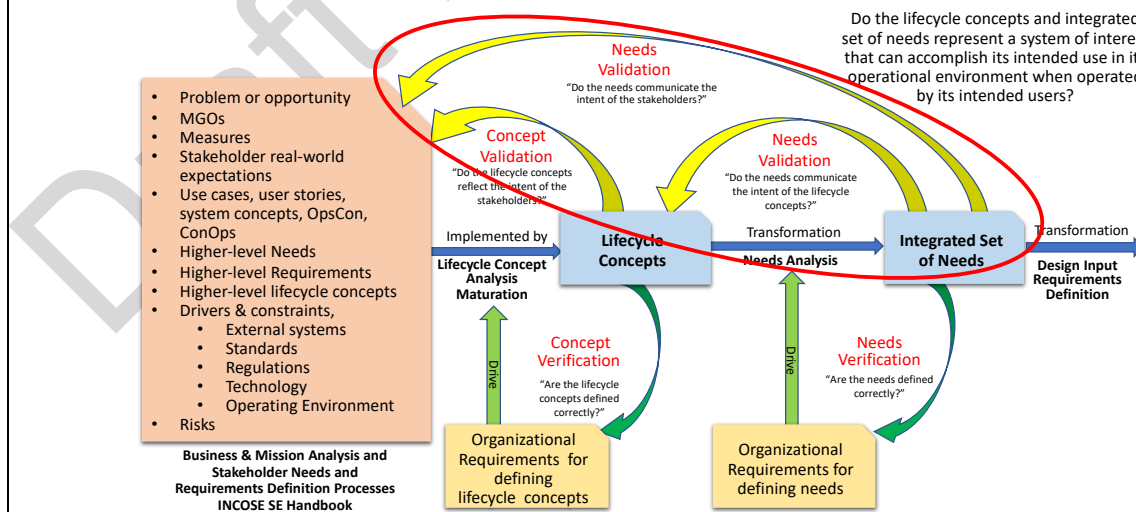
Do the lifecycle concepts and integrated set of needs represent a system of intere that can accomplish its intended use in it operational environment when operated by its intended users?

Needs Validation
"Do the needs communicate the intent of the stakeholders?"

- Problem or opportunity
- MGOs
- Measures
- Stakeholder real-world expectations
- Use cases, user stories, system concepts, OpsCon, ConOps
- Higher-level Needs
- Higher-level Requirements
- Higher-level lifecycle concepts
- Drivers & constraints,
  - External systems
  - Standards
  - Regulations
  - Technology
  - Operating Environment
- Risks

Business & Mission Analysis and Stakeholder Needs and Requirements Definition Processes INCOSE SE Handbook

Concept Validation
"Do the lifecycle concepts reflect the intent of the stakeholders?"

Needs Validation
"Do the needs communicate the intent of the lifecycle concepts?"

Implemented by
Lifecycle Concept Analysis Maturation

Lifecycle Concepts

Transformation
Needs Analysis

Integrated Set of Needs

Transformation
Design Input Requirements Definition

Drive

Concept Verification
"Are the lifecycle concepts defined correctly?"

Drive

Needs Verification
"Are the needs defined correctly?"

Organizational Requirements for defining lifecycle concepts

Organizational Requirements for defining needs

Draft